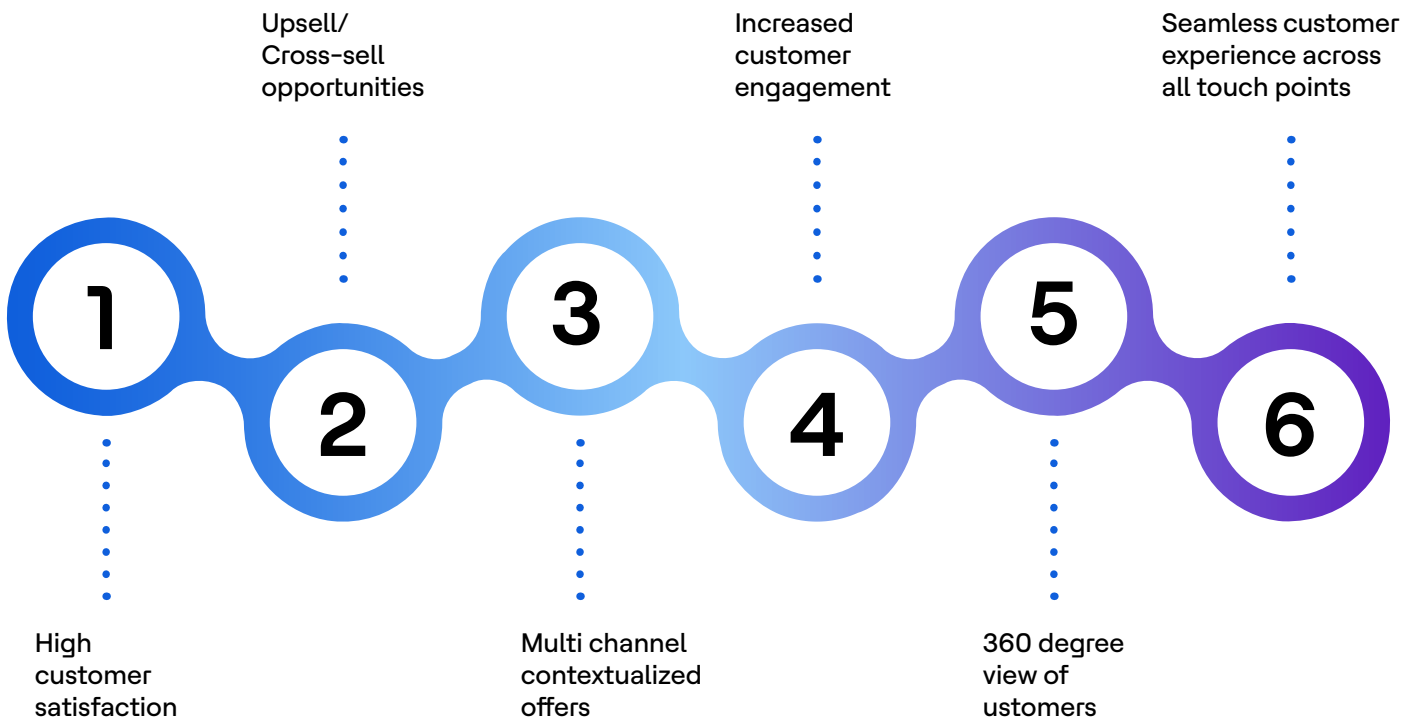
1
High customer satisfaction

2
Upsell/ Cross-sell opportunities

3
Multi channel contextualized offers

4
Increased customer engagement

5
360 degree view of ustomers

6
Seamless customer experience across all touch points